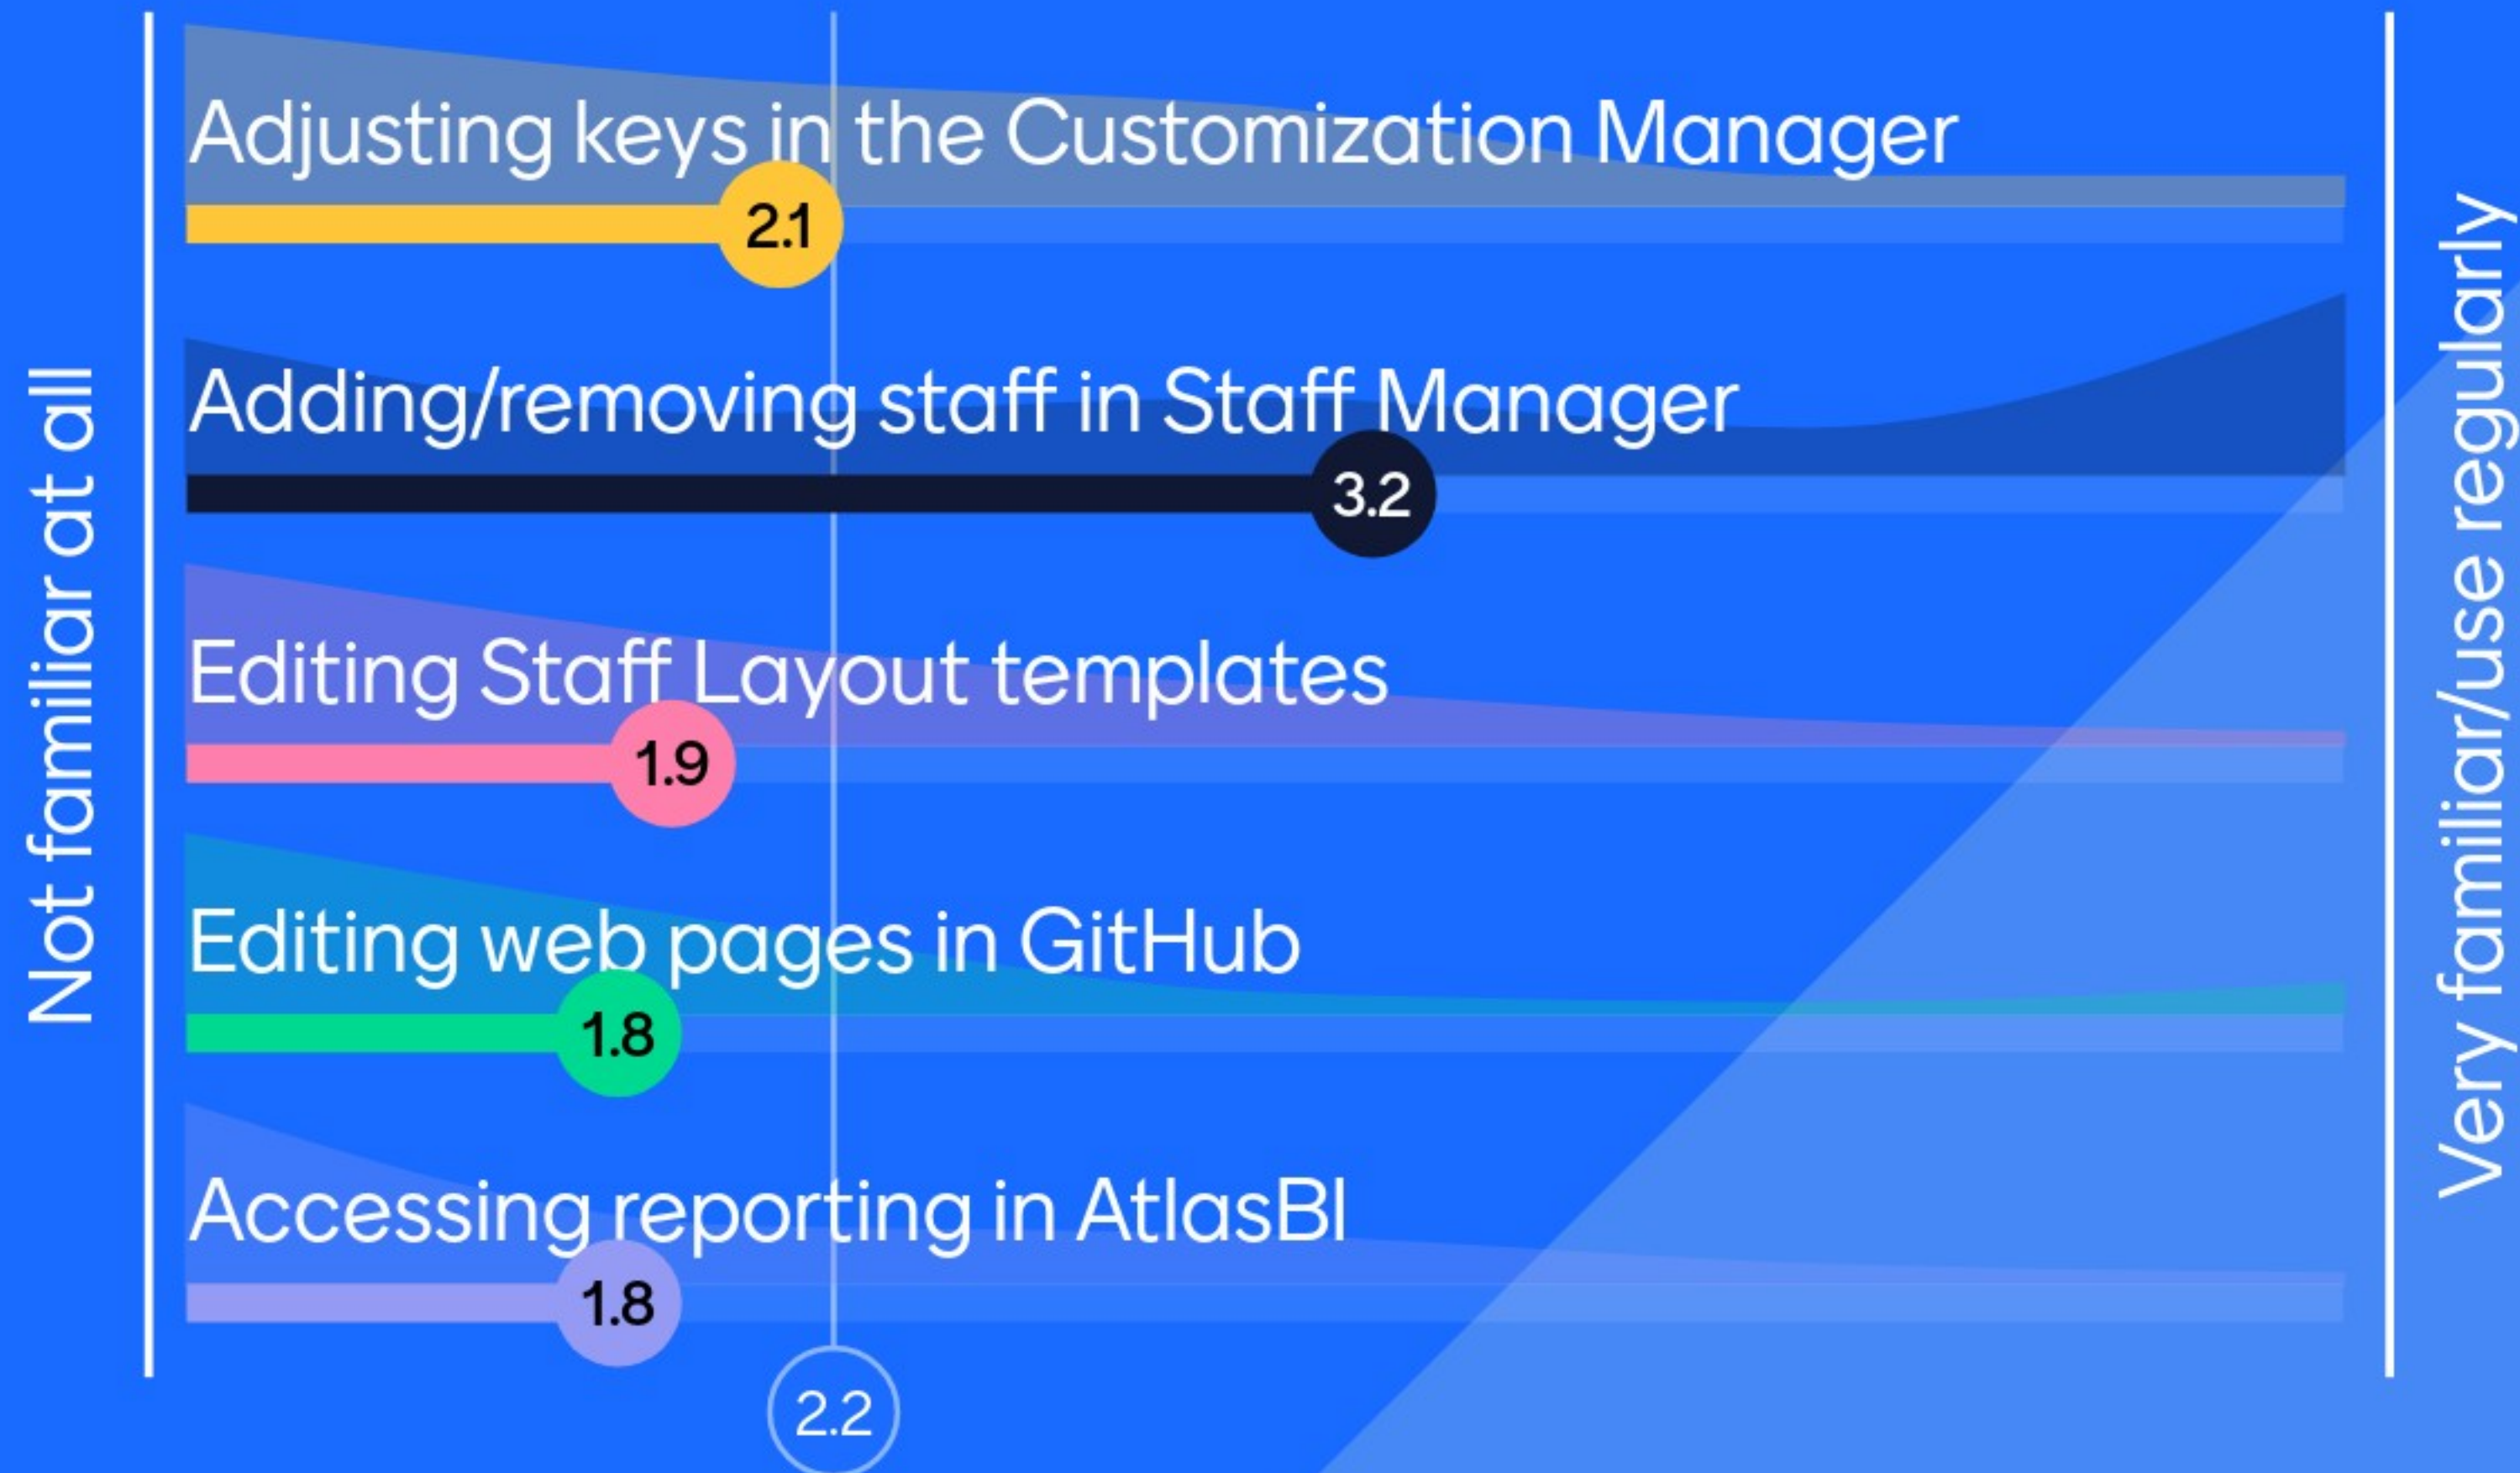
Not familiar at all

Adjusting keys in the Customization Manager

2.1

Adding/removing staff in Staff Manager

3.2

Editing Staff Layout templates

1.9

Editing web pages in GitHub

1.8

Accessing reporting in AtlasBI

1.8

2.2

Very familiar/use regularly